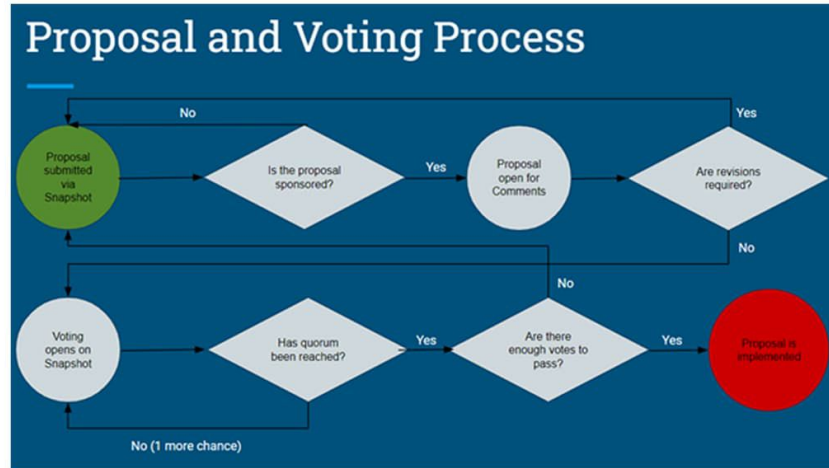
Proposal and Voting Process

No

Yes

Proposal submitted via Snapshot

Is the proposal sponsored?

Yes

Proposal open for Comments

Are revisions required?

No

No

Voting opens on Snapshot

Has quorum been reached?

Yes

Are there enough votes to pass?

Yes

Proposal is implemented

No (1 more chance)